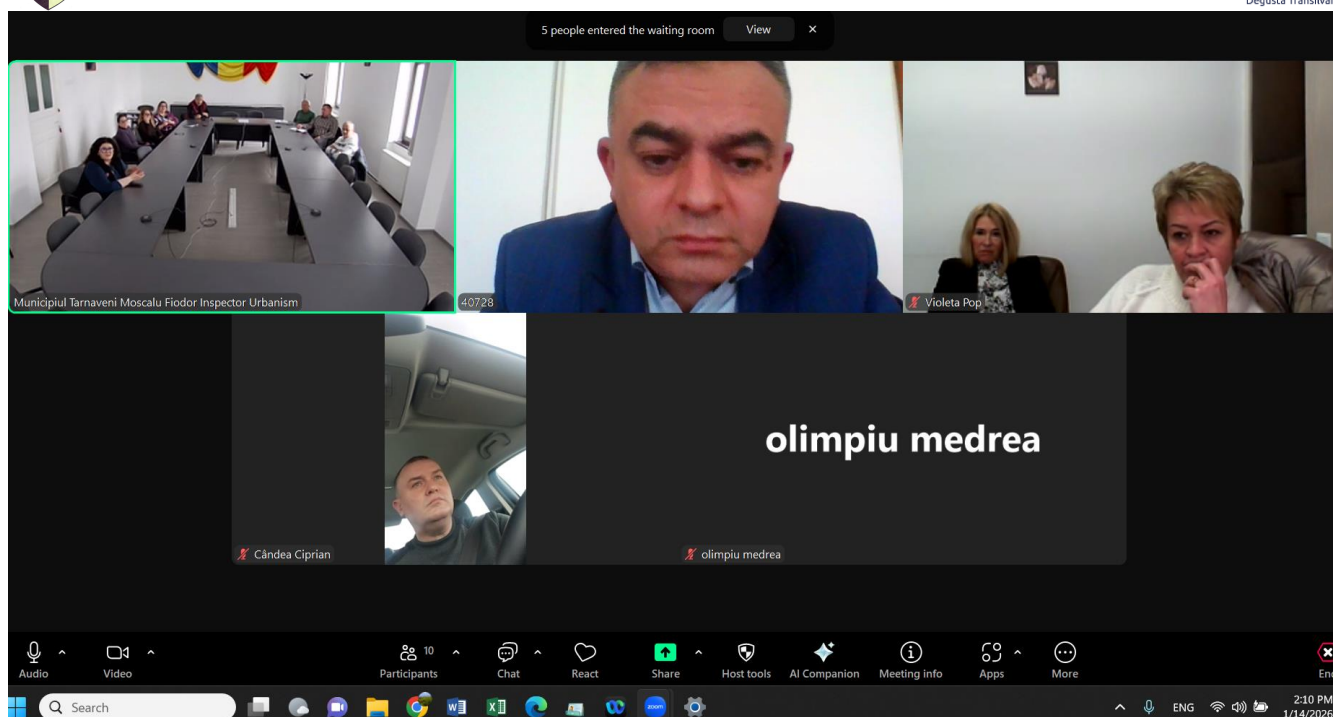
Degusta Transilva

5 people entered the waiting room View ×

Municipiul Tarnaveni Moscalu Fiodor Inspector Urbanism

40728

Violeta Pop

olimpiu medrea

Cândea Ciprian

olimpiu medrea

Audio

Video

10

Participants

Chat

React

Share

Host tools

AI Companion

Meeting info

Apps

More

En

Search

zoom

ENG

2:10 PM

1/14/2026